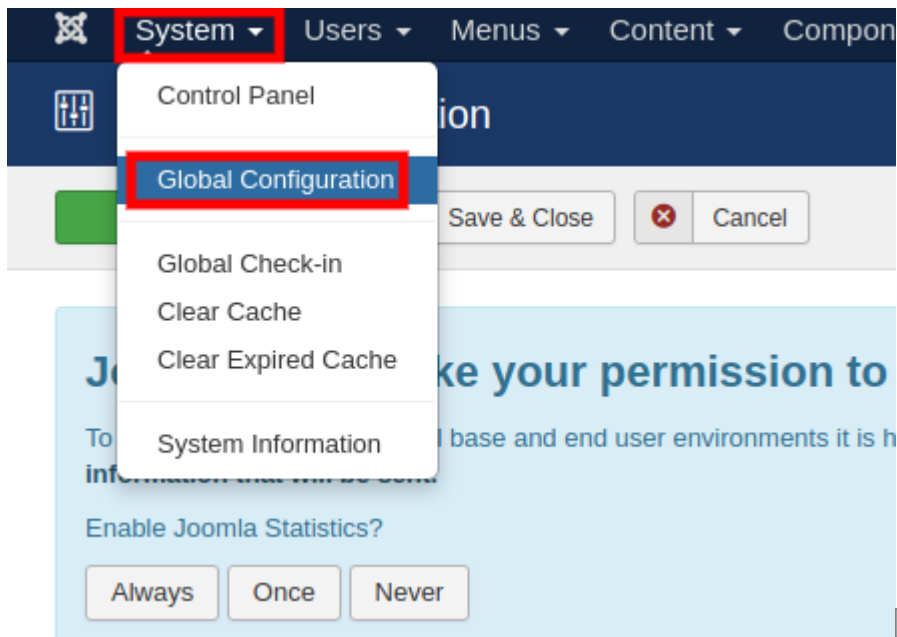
System ▾ Users ▾ Menus ▾ Content ▾ Compon

Control Panel

Global Configuration

Global Check-in

Clear Cache

Clear Expired Cache

System Information

ion

Save & Close

Cancel

Jo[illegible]ke your permission to

To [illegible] base and end user environments it is h

information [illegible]

Enable Joomla Statistics?

Always Once Never